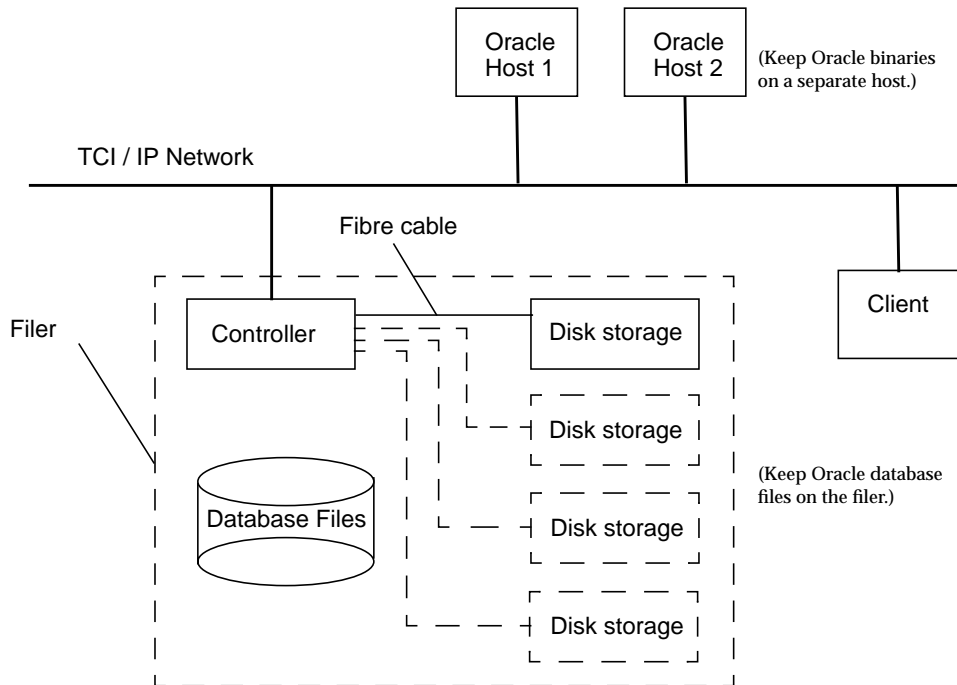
Oracle Host 1

Oracle Host 2

(Keep Oracle binaries on a separate host.)

TCI / IP Network

Fibre cable

Filer

Controller

Disk storage

Client

Disk storage

(Keep Oracle database files on the filer.)

Database Files

Disk storage

Disk storage